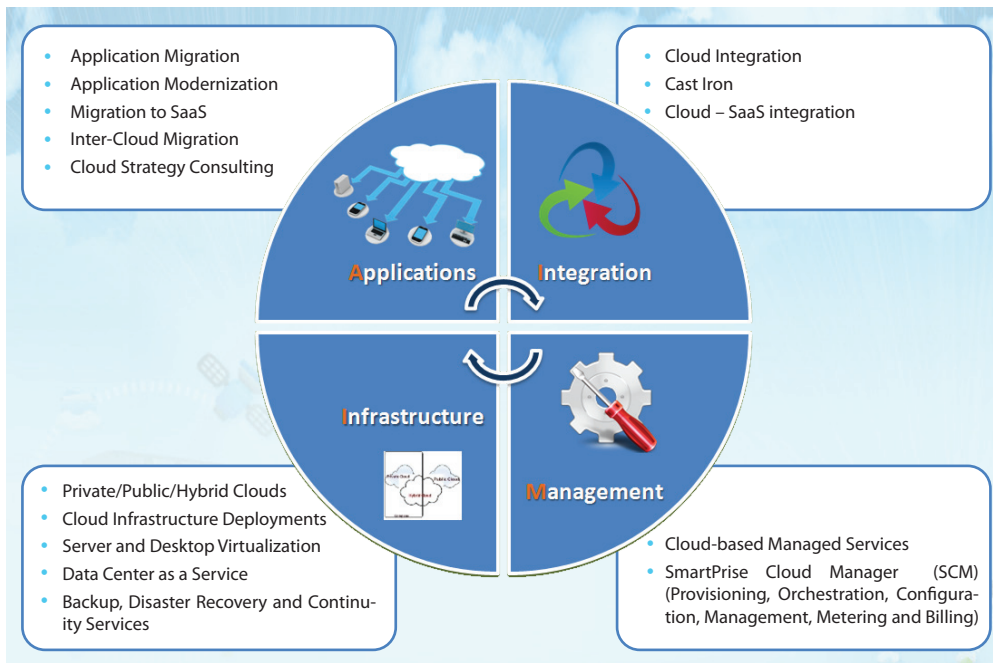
- Application Migration
- Application Modernization
- Migration to SaaS
- Inter-Cloud Migration
- Cloud Strategy Consulting

- Cloud Integration
- Cast Iron
- Cloud – SaaS integration

Applications

Integration

Infrastructure

Private Cloud
Public Cloud
Hybrid Cloud

Management

- Private/Public/Hybrid Clouds
- Cloud Infrastructure Deployments
- Server and Desktop Virtualization
- Data Center as a Service
- Backup, Disaster Recovery and Continuity Services

- Cloud-based Managed Services
- SmartPrise Cloud Manager (SCM) (Provisioning, Orchestration, Configuration, Management, Metering and Billing)